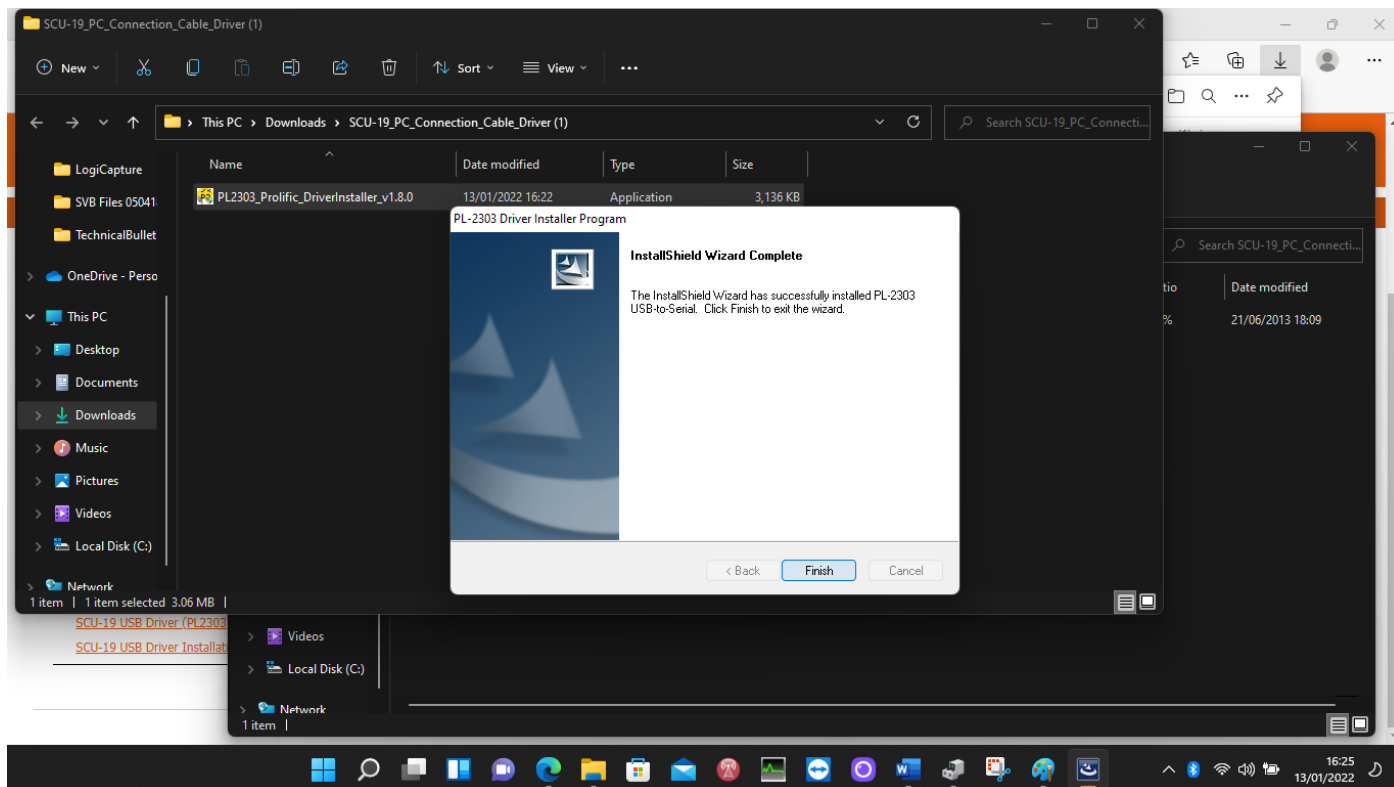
SCU-19_PC_Connection_Cable_Driver (1)

New Sort View ...

This PC > Downloads > SCU-19_PC_Connection_Cable_Driver (1)

Search SCU-19_PC_Connecti...

LogiCapture
SVB Files 05041
TechnicalBullet
OneDrive - Perso
This PC
Desktop
Documents
Downloads
Music
Pictures
Videos
Local Disk (C:)
Network

| Name | Date modified | Type | Size |
|---|---|---|---|
| PL2303_Prolific_DriverInstaller_v1.8.0 | 13/01/2022 16:22 | Application | 3,136 KB |

1 item | 1 item selected 3.06 MB |

PL-2303 Driver Installer Program

InstallShield Wizard Complete

The InstallShield Wizard has successfully installed PL-2303 USB-to-Serial. Click Finish to exit the wizard.

< Back Finish Cancel

Search SCU-19_PC_Connecti...

tio Date modified
% 21/06/2013 18:09

SCU-19 USB Driver (PL2303
SCU-19 USB Driver Installat

Videos
Local Disk (C:)
Network
1 item |

16:25
13/01/2022